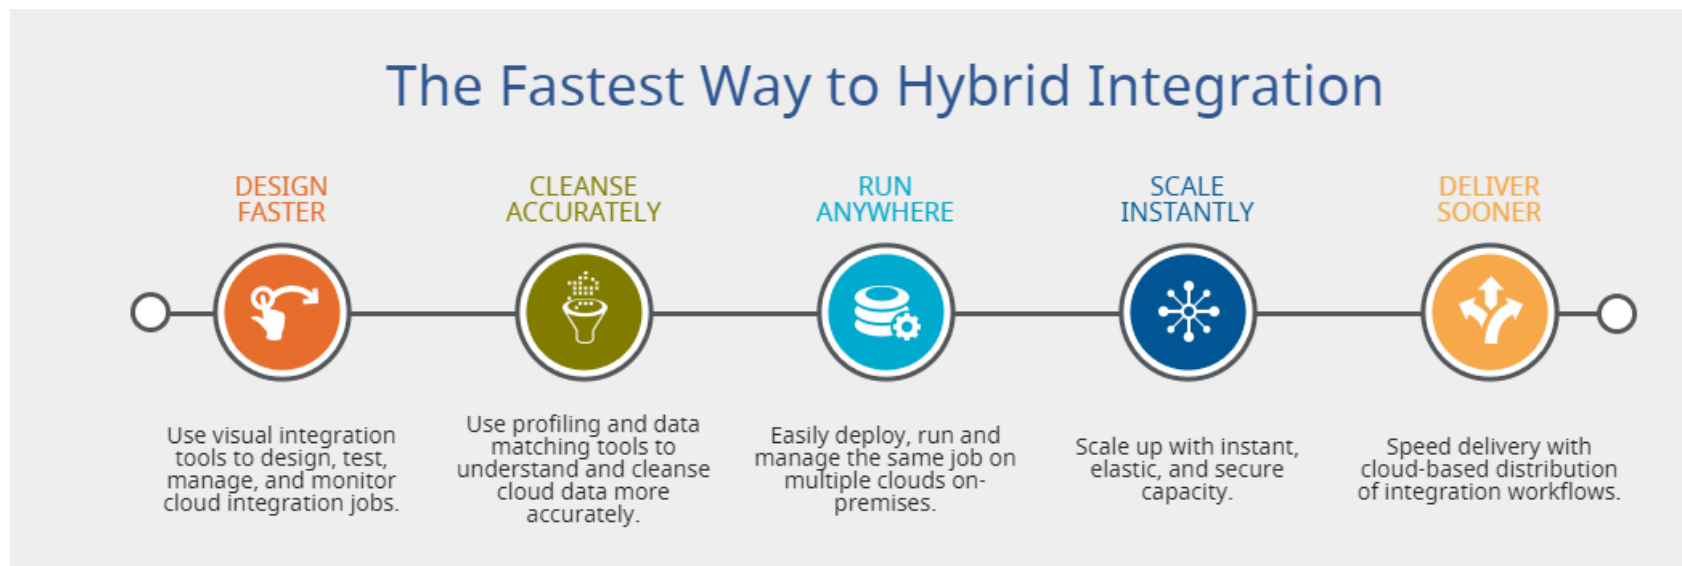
The Fastest Way to Hybrid Integration

DESIGN FASTER

CLEANSE ACCURATELY

RUN ANYWHERE

SCALE INSTANTLY

DELIVER SOONER

Use visual integration tools to design, test, manage, and monitor cloud integration jobs.

Use profiling and data matching tools to understand and cleanse cloud data more accurately.

Easily deploy, run and manage the same job on multiple clouds on-premises.

Scale up with instant, elastic, and secure capacity.

Speed delivery with cloud-based distribution of integration workflows.